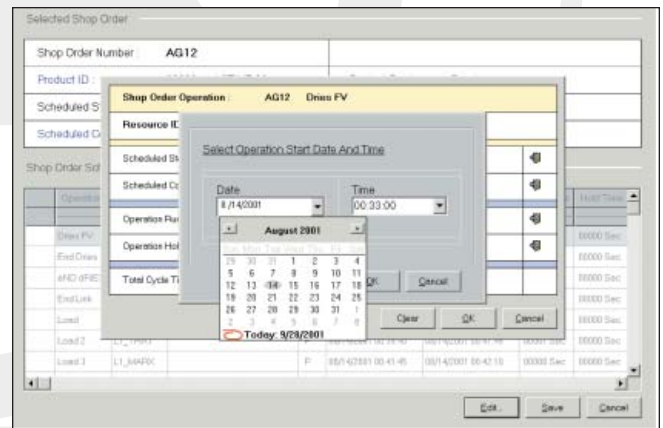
Selected Shop Order

Shop Order Number: AG12

Product ID:

Scheduled S

Scheduled C

Shop Order Sch

Shop Order Operation: AG12 Dries FV

Resource ID

Scheduled St

Scheduled Co

Operation Ru

Operation Hol

Total Cycle Ti

Select Operation Start Date And Time

Date

8/14/2001

Time

00:33:00

August 2001

| Sun | Mon | Tue | Wed | Thu | Fri | Sat |
|---|---|---|---|---|---|---|
| 29 | 30 | 31 | 1 | 2 | 3 | 4 |
| 5 | 6 | 7 | 8 | 9 | 10 | 11 |
| 12 | 13 | 14 | 15 | 16 | 17 | 18 |
| 19 | 20 | 21 | 22 | 23 | 24 | 25 |
| 26 | 27 | 28 | 29 | 30 | 31 | 1 |
| 2 | 3 | 4 | 5 | 6 | 7 | 8 |

Today: 9/28/2001

OK

Cancel

Operation

Dries FV

End Dries

AND dRIE

End Link

Load

Load 2 L1_MARK

Load 3 L1_MARK P 08/14/2001 00:41:45 08/14/2001 00:42:15 00000 Sec 00000 Sec

Hold Time

00000 Sec

00000 Sec

00000 Sec

00000 Sec

00000 Sec

00000 Sec

Clear

OK

Cancel

Edit..

Save

Cancel